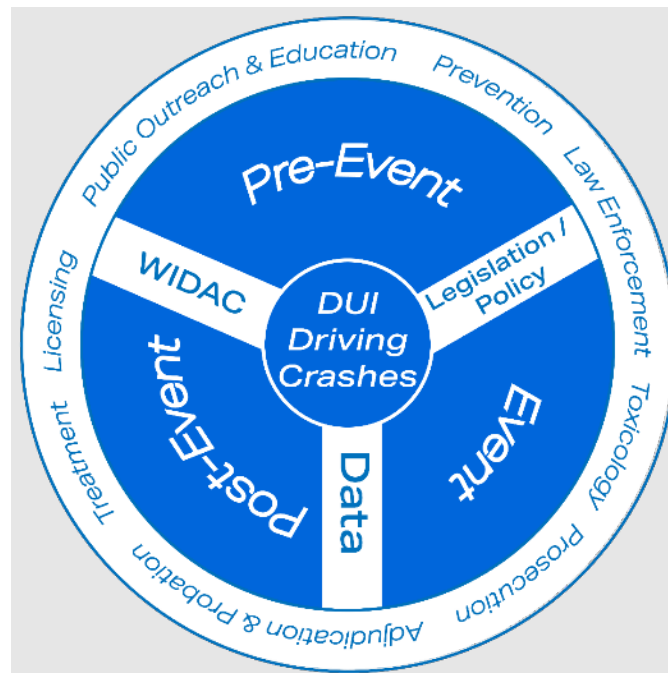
Public Outreach & Education
Prevention
Law Enforcement
Toxicology
Prosecution
Adjudication & Probation
Treatment
Licensing

Pre-Event
Event
Post-Event

WIDAC
Legislation / Policy
Data

DUI Driving Crashes